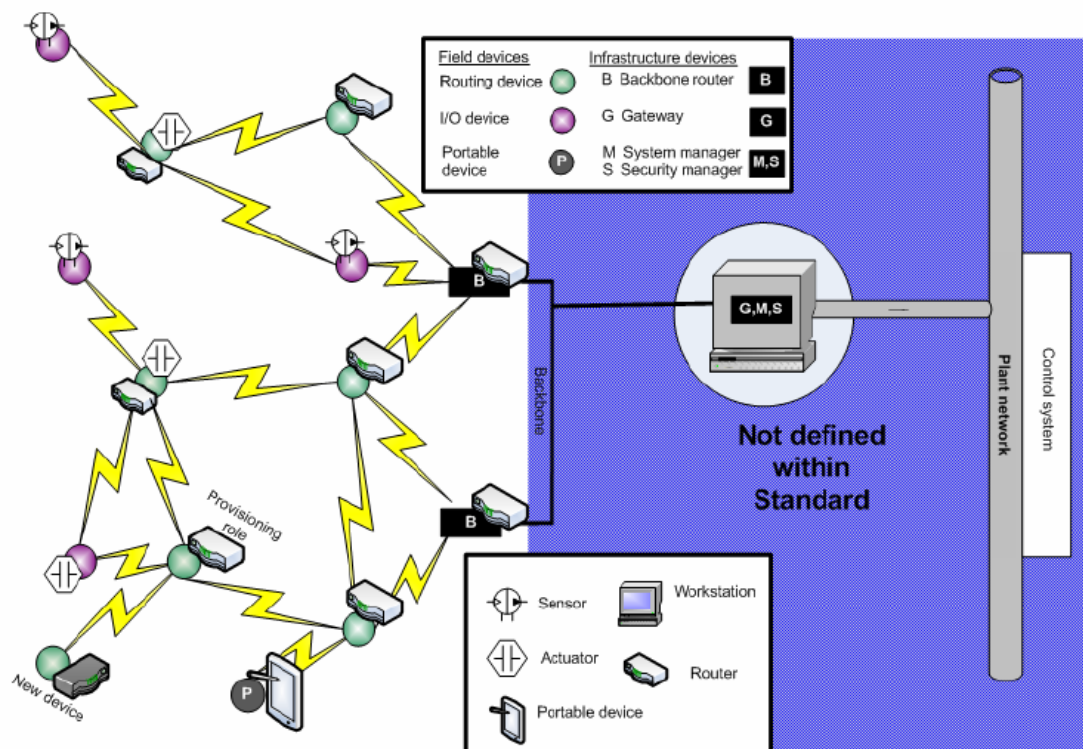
Field devices
Routing device
I/O device
Portable device
P

Infrastructure devices
B Backbone router
B
G Gateway
G
M System manager
S Security manager
M,S

B
B
G,M,S
Backbone
Plant network
Control system

Not defined within Standard

Provisioning role
New device
P

Sensor
Workstation
Actuator
Router
Portable device